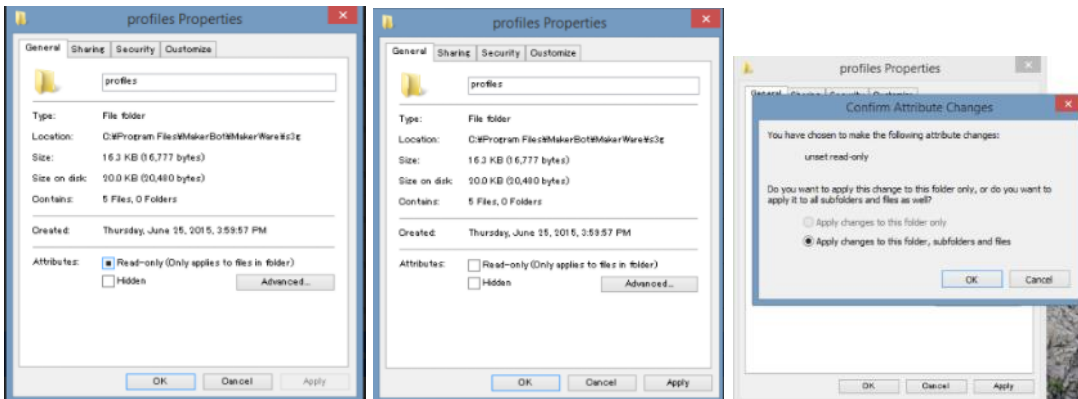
profiles Properties

General | Sharing | Security | Customize

profiles

Type: File folder

Location: C:¥Program Files¥MakerBot¥MakerWare¥s3g

Size: 16.3 KB (16,777 bytes)

Size on disk: 20.0 KB (20,480 bytes)

Contains: 5 Files, 0 Folders

Created: Thursday, June 25, 2015, 3:59:57 PM

Attributes: Read-only (Only applies to files in folder)

Hidden

Advanced...

OK Cancel Apply

profiles Properties

General | Sharing | Security | Customize

profiles

Type: File folder

Location: C:¥Program Files¥MakerBot¥MakerWare¥s3g

Size: 16.3 KB (16,777 bytes)

Size on disk: 20.0 KB (20,480 bytes)

Contains: 5 Files, 0 Folders

Created: Thursday, June 25, 2015, 3:59:57 PM

Attributes: Read-only (Only applies to files in folder)

Hidden

Advanced...

OK Cancel Apply

profiles Properties

General Sharing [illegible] Customize

Confirm Attribute Changes

You have chosen to make the following attribute changes:

unset read-only

Do you want to apply this change to this folder only, or do you want to apply it to all subfolders and files as well?

Apply changes to this folder only

Apply changes to this folder, subfolders and files

OK Cancel

OK Cancel Apply